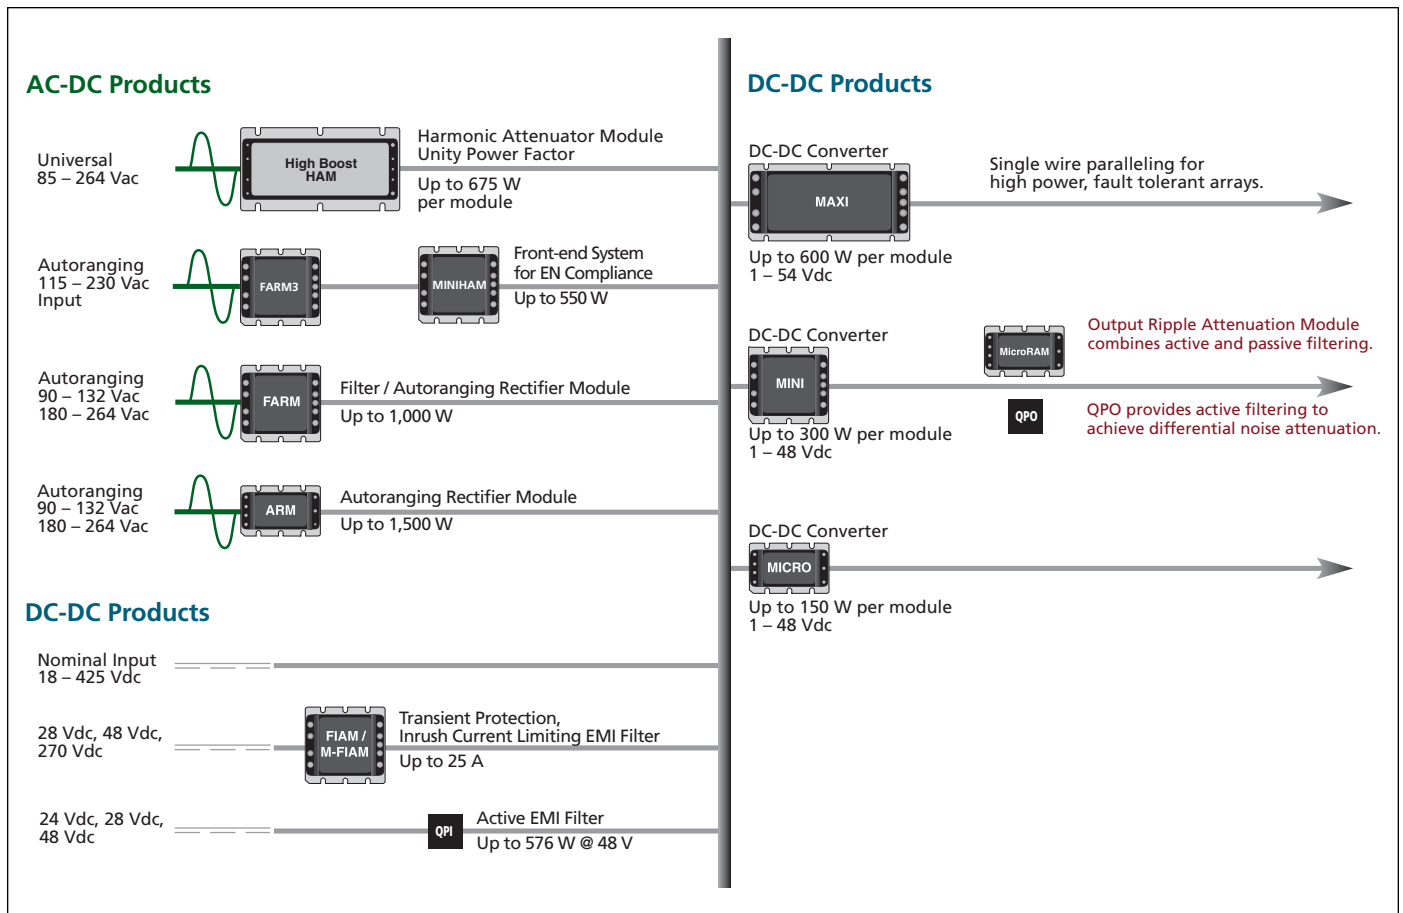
AC-DC Products

Universal
85 – 264 Vac

High Boost
HAM

Harmonic Attenuator Module
Unity Power Factor

Up to 675 W
per module

Autoranging
115 – 230 Vac
Input

FARM3

MINIHAM

Front-end System
for EN Compliance

Up to 550 W

Autoranging
90 – 132 Vac
180 – 264 Vac

FARM

Filter / Autoranging Rectifier Module

Up to 1,000 W

Autoranging
90 – 132 Vac
180 – 264 Vac

ARM

Autoranging Rectifier Module

Up to 1,500 W

DC-DC Products

Nominal Input
18 – 425 Vdc

28 Vdc, 48 Vdc,
270 Vdc

FIAM /
M-FIAM

Transient Protection,
Inrush Current Limiting EMI Filter

Up to 25 A

24 Vdc, 28 Vdc,
48 Vdc

QPI

Active EMI Filter

Up to 576 W @ 48 V

DC-DC Products

DC-DC Converter

MAXI

Single wire paralleling for
high power, fault tolerant arrays.

Up to 600 W per module
1 – 54 Vdc

DC-DC Converter

MINI

MicroRAM

Output Ripple Attenuation Module
combines active and passive filtering.

QPO

QPO provides active filtering to
achieve differential noise attenuation.

Up to 300 W per module
1 – 48 Vdc

DC-DC Converter

MICRO

Up to 150 W per module
1 – 48 Vdc